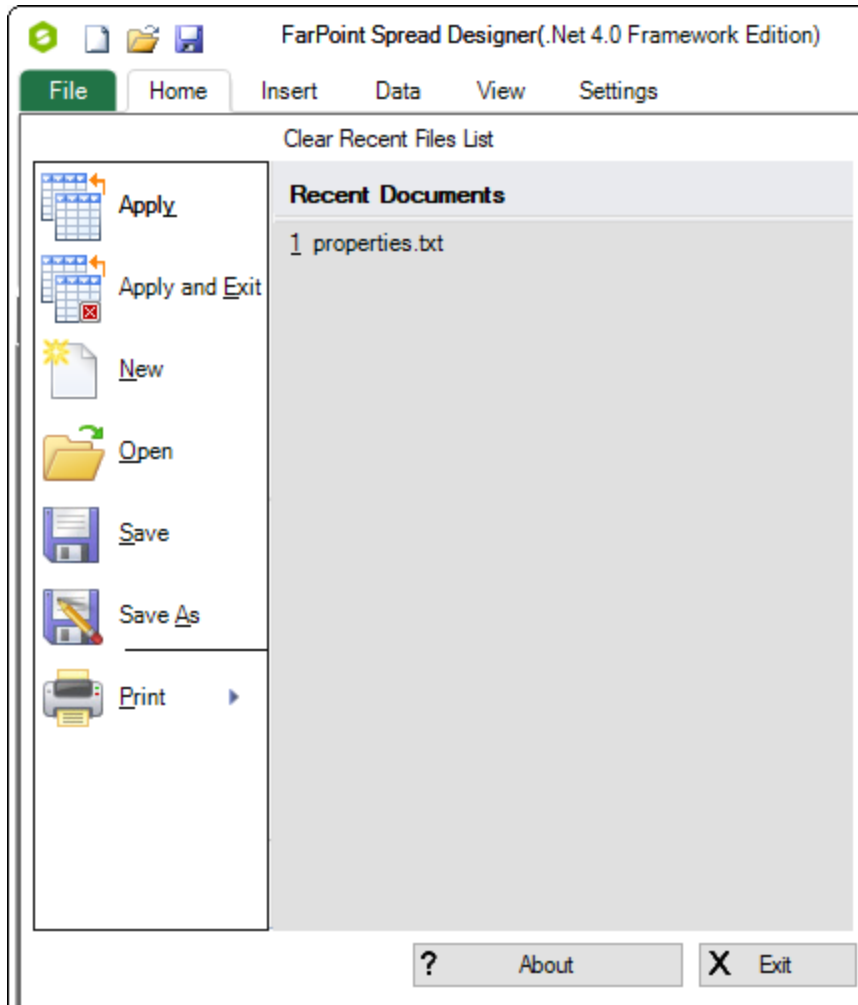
FarPoint Spread Designer(.Net 4.0 Framework Edition)

File
Home
Insert
Data
View
Settings

Clear Recent Files List

Apply
Apply and Exit
New
Open
Save
Save As
Print

Recent Documents
1 properties.txt

? About
X Exit